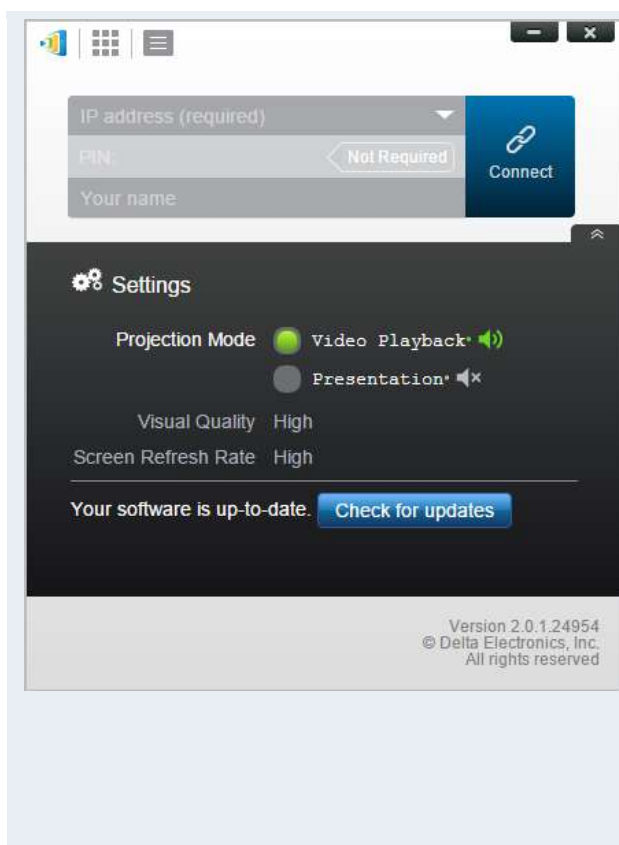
IP address (required)

PIN:

Not Required

Your name

Connect

Settings

Projection Mode Video Playback·

Presentation·

Visual Quality High

Screen Refresh Rate High

Your software is up-to-date. Check for updates

Version 2.0.1.24954
© Delta Electronics, Inc.
All rights reserved